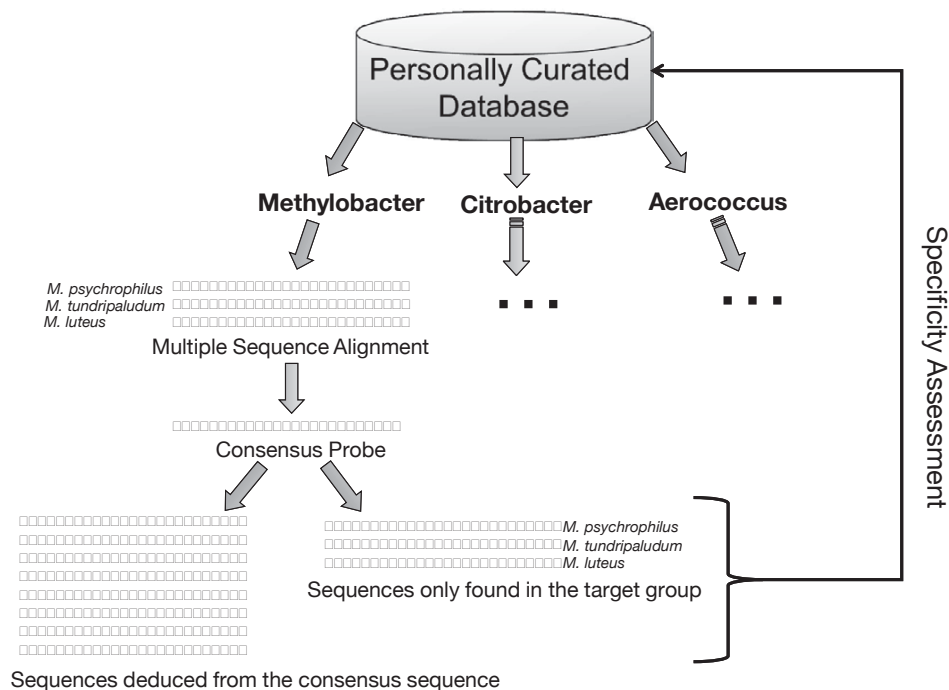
Personally Curated Database

Methylobacter

Citrobacter

Aerococcus

Specificity Assessment

M. psychrophilus
M. tundripaludum
M. luteus

Multiple Sequence Alignment

Consensus Probe

M. psychrophilus
M. tundripaludum
M. luteus

Sequences only found in the target group

Sequences deduced from the consensus sequence